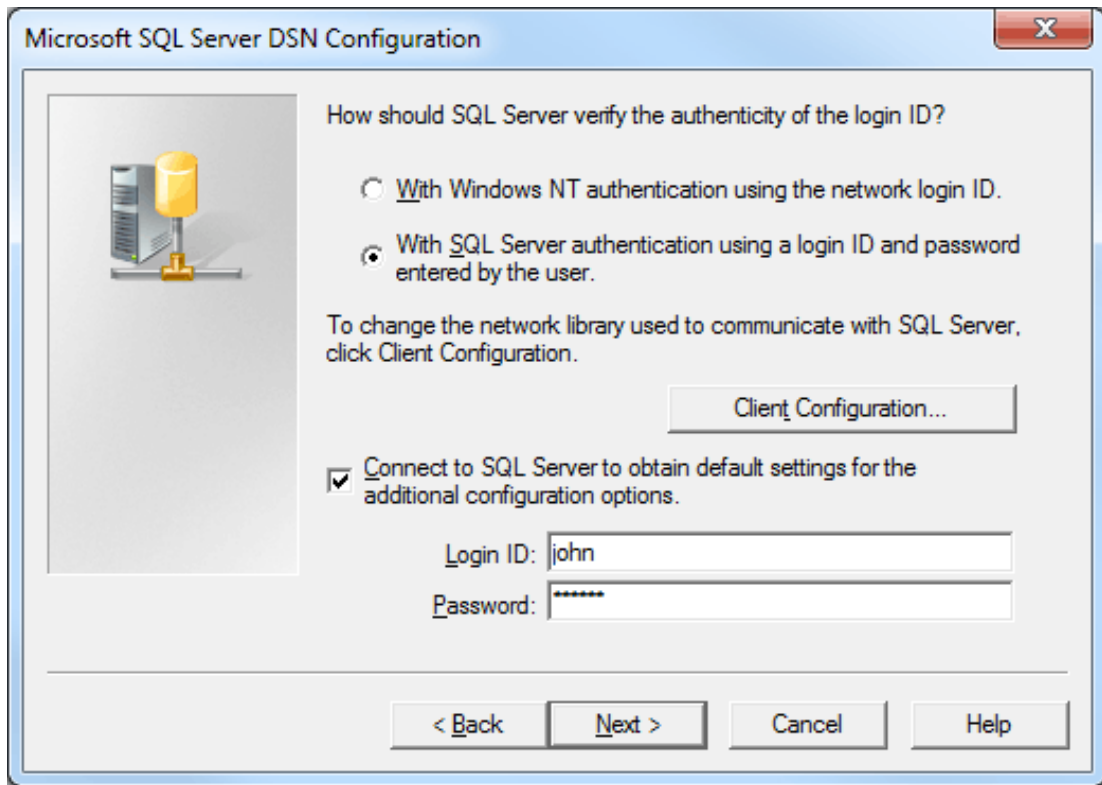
Microsoft SQL Server DSN Configuration

How should SQL Server verify the authenticity of the login ID?

With Windows NT authentication using the network login ID.

With SQL Server authentication using a login ID and password entered by the user.

To change the network library used to communicate with SQL Server, click Client Configuration.

Client Configuration...

Connect to SQL Server to obtain default settings for the additional configuration options.

Login ID: john

Password: *******

< Back

Next >

Cancel

Help